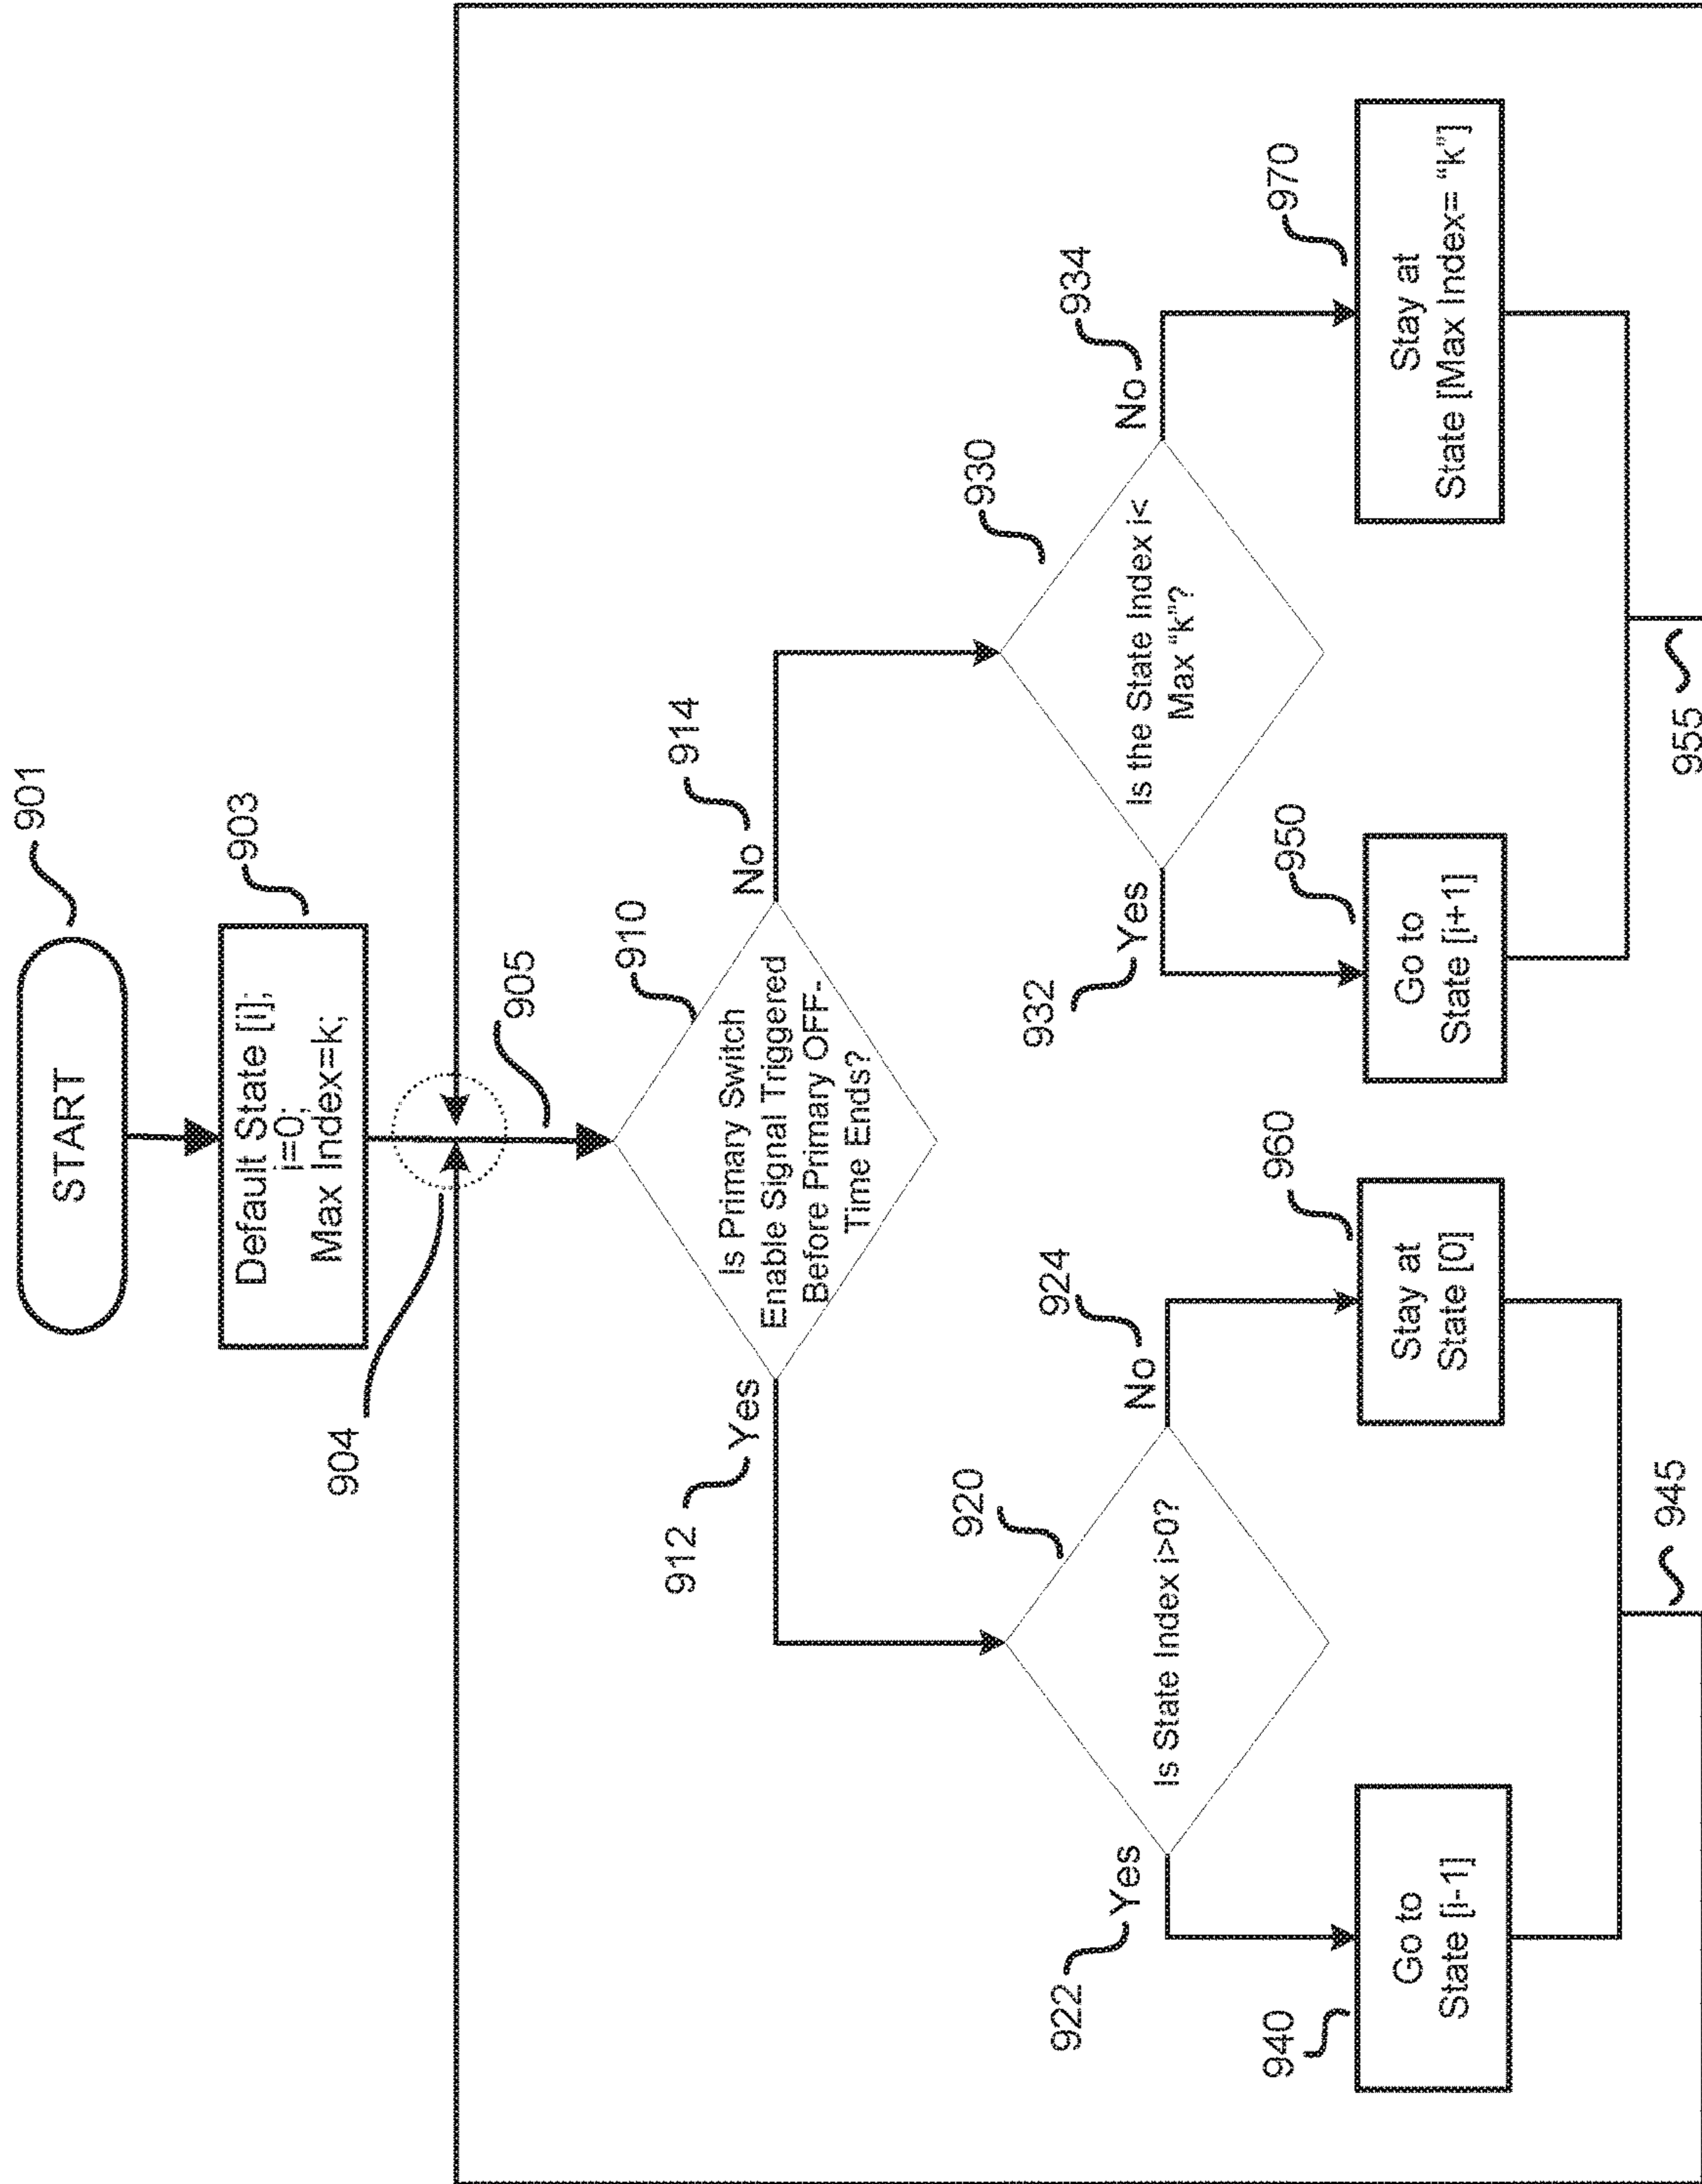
901

START

903

Default State [i];
i=0;
Max Index=k;

904

905

910

Is Primary Switch Enable Signal Triggered Before Primary OFF-Time Ends?

912 Yes

914 No

920

Is State Index i>0?

922 Yes

924 No

940

Go to State [i-1]

960

Stay at State [0]

945

930

Is the State Index i< Max "k"?

932 Yes

934 No

950

Go to State [i+1]

970

Stay at State [Max Index= "k"]

955